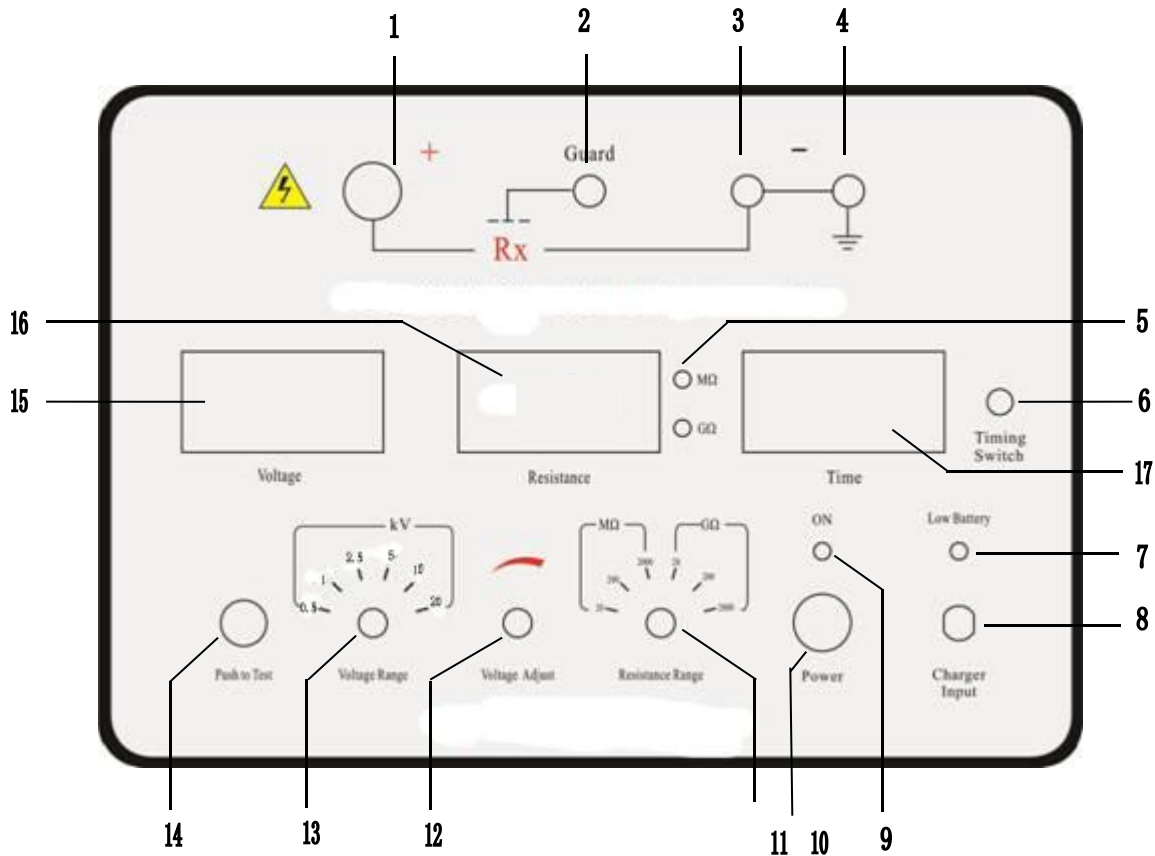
1 2 3 4

+ Guard −

Rx

16 5

15 MΩ 6

GΩ

Voltage Resistance Time

Timing Switch

17

kV

0.5 1 2.5 5 10 20

MΩ GΩ

20 200 2000 20 200 2000

ON Low Battery 7

8

Push to Test Voltage Range Voltage Adjust Resistance Range Power Charger Input

14 13 12 11 10 9